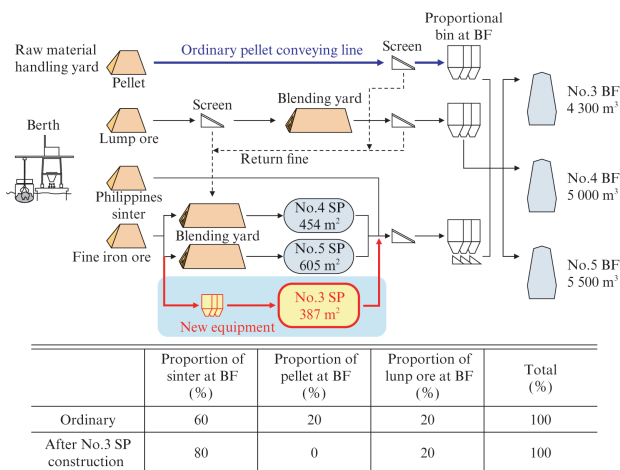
Raw material handling yard

Pellet

Ordinary pellet conveying line

Screen

Proportional bin at BF

Berth

Lump ore

Screen

Blending yard

Return fine

No.3 BF 4 300 m$^3$

No.4 BF 5 000 m$^3$

No.5 BF 5 500 m$^3$

Philippines sinter

Fine iron ore

Blending yard

No.4 SP 454 m$^2$

No.5 SP 605 m$^2$

No.3 SP 387 m$^2$

New equipment

| | Proportion of sinter at BF (%) | Proportion of pellet at BF (%) | Proportion of lunp ore at BF (%) | Total (%) |
|---|---|---|---|---|
| Ordinary | 60 | 20 | 20 | 100 |
| After No.3 SP construction | 80 | 0 | 20 | 100 |